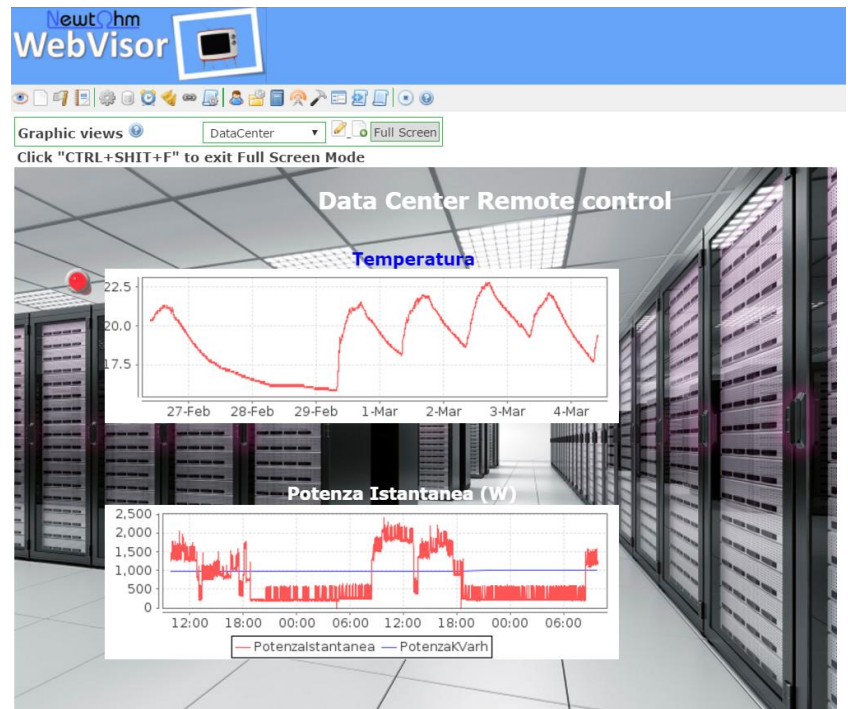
NewtOhm WebVisor

Graphic views DataCenter Full Screen

Click "CTRL+SHIT+F" to exit Full Screen Mode

Data Center Remote control

Temperatura

22.5
20.0
17.5

27-Feb 28-Feb 29-Feb 1-Mar 2-Mar 3-Mar 4-Mar

Potenza Istantanea (W)

2,500
2,000
1,500
1,000
500
0

12:00 18:00 00:00 06:00 12:00 18:00 00:00 06:00

PotenzaIstantanea PotenzaKVarh